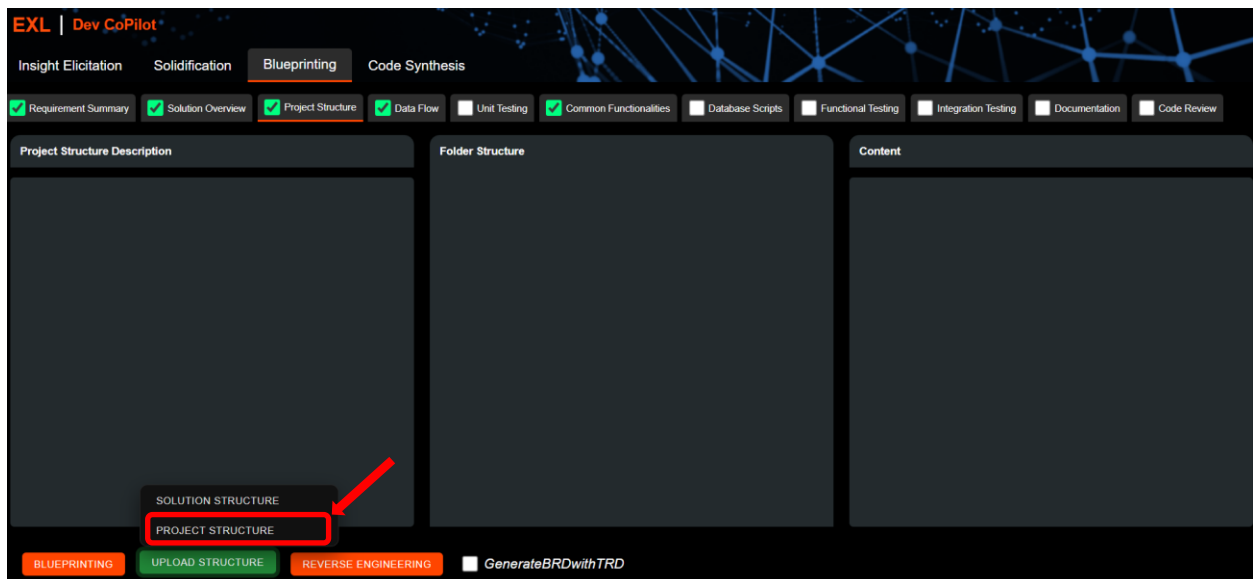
EXL | Dev CoPilot

Insight Elicitation
Solidification
Blueprinting
Code Synthesis

Requirement Summary
Solution Overview
Project Structure
Data Flow
Unit Testing
Common Functionalities
Database Scripts
Functional Testing
Integration Testing
Documentation
Code Review

Project Structure Description

Folder Structure

Content

SOLUTION STRUCTURE
PROJECT STRUCTURE

BLUEPRINTING
UPLOAD STRUCTURE
REVERSE ENGINEERING
GenerateBRDwithTRD